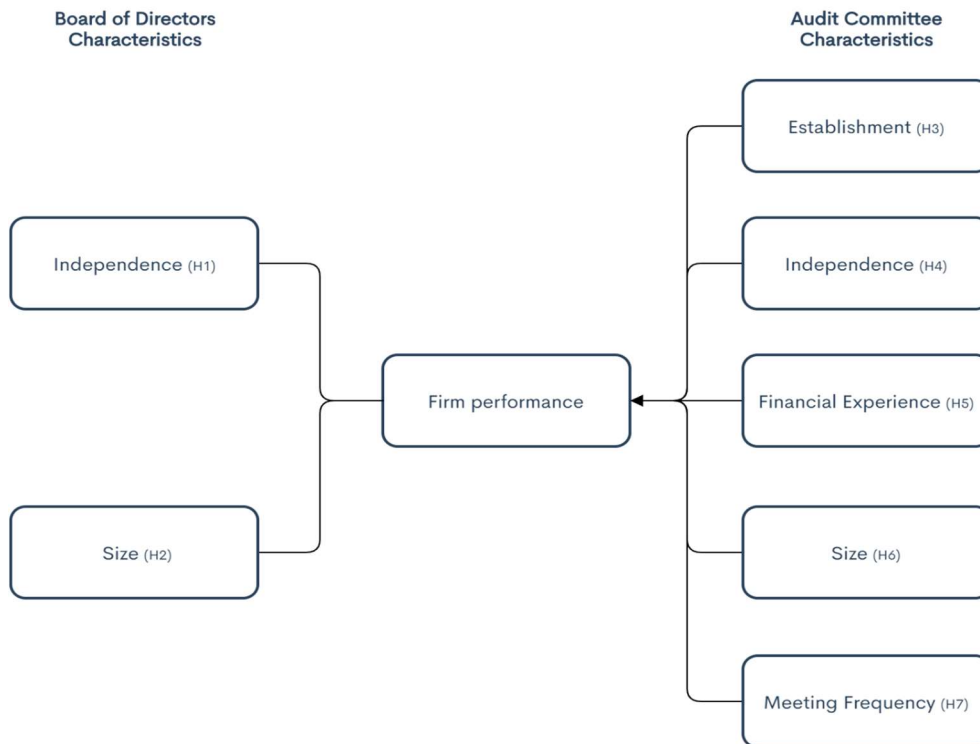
Board of Directors Characteristics

Audit Committee Characteristics

Establishment (H3)

Independence (H1)

Independence (H4)

Firm performance

Financial Experience (H5)

Size (H2)

Size (H6)

Meeting Frequency (H7)